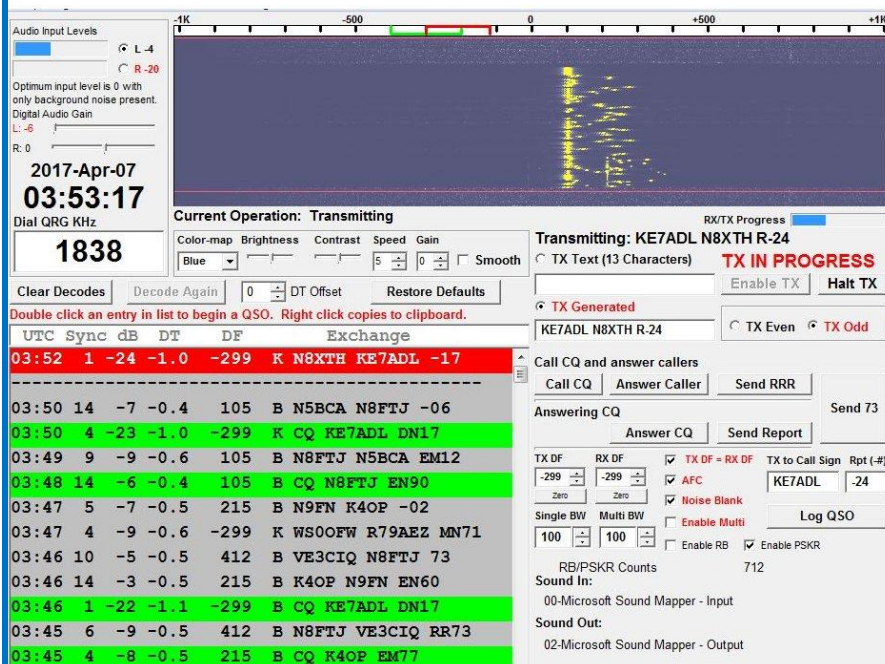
Audio Input Levels

L -4

R -20

Optimum input level is 0 with only background noise present.

Digital Audio Gain

L: -6

R: 0

2017-Apr-07

03:53:17

Dial QRG KHz

1838

-1K -500 0 +500 +1K

Current Operation: Transmitting

RX/TX Progress

Color-map Brightness Contrast Speed Gain

Blue 5 0 Smooth

Clear Decodes Decode Again 0 DT Offset Restore Defaults

Double click an entry in list to begin a QSO. Right click copies to clipboard.

| UTC | Sync | dB | DT | DF | Exchange |
|---|---|---|---|---|---|
| 03:52 | 1 | -24 | -1.0 | -299 | K N8XTH KE7ADL -17 |
| ------------------------------------------ | | | | | |
| 03:50 | 14 | -7 | -0.4 | 105 | B N5BCA N8FTJ -06 |
| 03:50 | 4 | -23 | -1.0 | -299 | K CQ KE7ADL DN17 |
| 03:49 | 9 | -9 | -0.6 | 105 | B N8FTJ N5BCA EM12 |
| 03:48 | 14 | -6 | -0.4 | 105 | B CQ N8FTJ EN90 |
| 03:47 | 5 | -7 | -0.5 | 215 | B N9FN K4OP -02 |
| 03:47 | 4 | -9 | -0.6 | -299 | K WS0OFW R79AEZ MN71 |
| 03:46 | 10 | -5 | -0.5 | 412 | B VE3CIQ N8FTJ 73 |
| 03:46 | 14 | -3 | -0.5 | 215 | B K4OP N9FN EN60 |
| 03:46 | 1 | -22 | -1.1 | -299 | B CQ KE7ADL DN17 |
| 03:45 | 6 | -9 | -0.5 | 412 | B N8FTJ VE3CIQ RR73 |
| 03:45 | 4 | -8 | -0.5 | 215 | B CQ K4OP EM77 |

Transmitting: KE7ADL N8XTH R-24

TX Text (13 Characters)

TX IN PROGRESS

Enable TX Halt TX

TX Generated

KE7ADL N8XTH R-24

TX Even TX Odd

Call CQ and answer callers

Call CQ Answer Caller Send RRR

Answering CQ

Send 73

Answer CQ Send Report

TX DF RX DF

-299 -299

Zero Zero

TX DF = RX DF

AFC

Noise Blank

TX to Call Sign Rpt (-#)

KE7ADL -24

Single BW Multi BW

100 100

Enable Multi

Log QSO

Enable RB Enable PSKR

RB/PSKR Counts 712

Sound In:

00-Microsoft Sound Mapper - Input

Sound Out:

02-Microsoft Sound Mapper - Output